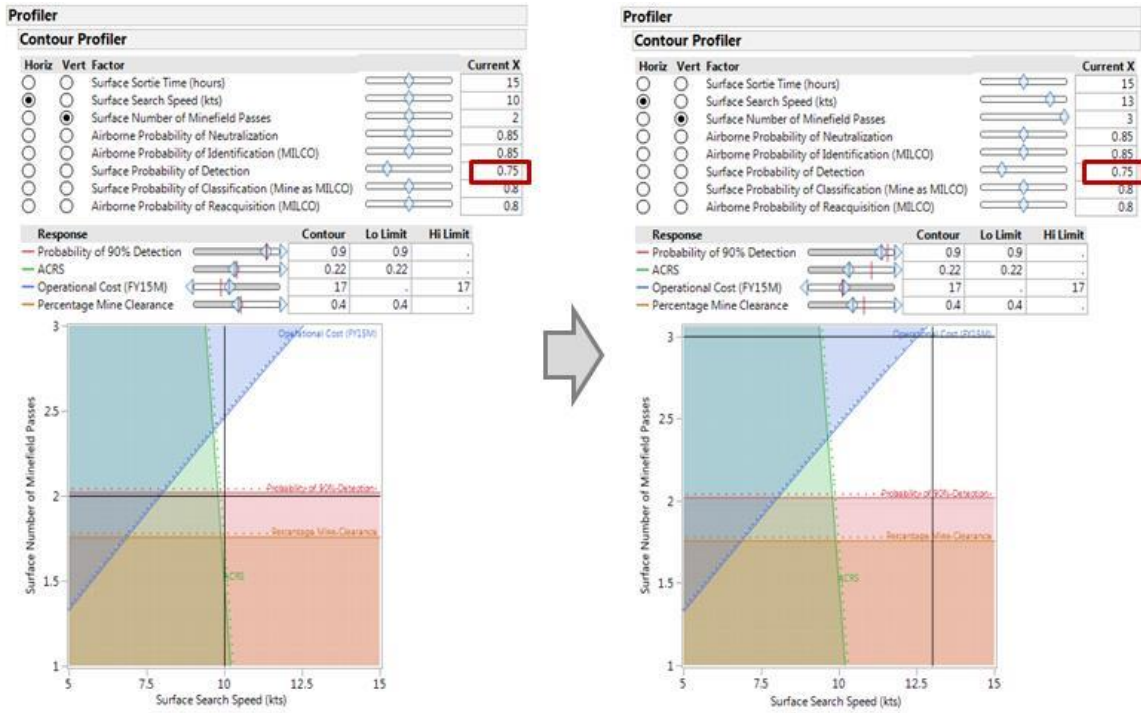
Profiler

Contour Profiler

| Horiz | Vert | Factor | Current X |
|---|---|---|---|
| | | Surface Sortie Time (hours) | 15 |
| | | Surface Search Speed (kts) | 10 |
| | | Surface Number of Minefield Passes | 2 |
| | | Airborne Probability of Neutralization | 0.85 |
| | | Airborne Probability of Identification (MILCO) | 0.85 |
| | | Surface Probability of Detection | 0.75 |
| | | Surface Probability of Classification (Mine as MILCO) | 0.8 |
| | | Airborne Probability of Reacquisition (MILCO) | 0.8 |

| Response | Contour | Lo Limit | Hi Limit |
|---|---|---|---|
| Probability of 90% Detection | 0.9 | 0.9 | . |
| ACRS | 0.22 | 0.22 | . |
| Operational Cost (FY15M) | 17 | . | 17 |
| Percentage Mine Clearance | 0.4 | 0.4 | . |

Operational Cost (FY15M)
Probability of 90% Detection
Percentage Mine Clearance
ACRS
Surface Number of Minefield Passes
3
2.5
2
1.5
1
5
7.5
10
12.5
15
Surface Search Speed (kts)

Profiler

Contour Profiler

| Horiz | Vert | Factor | Current X |
|---|---|---|---|
| | | Surface Sortie Time (hours) | 15 |
| | | Surface Search Speed (kts) | 13 |
| | | Surface Number of Minefield Passes | 3 |
| | | Airborne Probability of Neutralization | 0.85 |
| | | Airborne Probability of Identification (MILCO) | 0.85 |
| | | Surface Probability of Detection | 0.75 |
| | | Surface Probability of Classification (Mine as MILCO) | 0.8 |
| | | Airborne Probability of Reacquisition (MILCO) | 0.8 |

| Response | Contour | Lo Limit | Hi Limit |
|---|---|---|---|
| Probability of 90% Detection | 0.9 | 0.9 | . |
| ACRS | 0.22 | 0.22 | . |
| Operational Cost (FY15M) | 17 | . | 17 |
| Percentage Mine Clearance | 0.4 | 0.4 | . |

Operational Cost (FY15M)
Probability of 90% Detection
Percentage Mine Clearance
ACRS
Surface Number of Minefield Passes
3
2.5
2
1.5
1
5
7.5
10
12.5
15
Surface Search Speed (kts)